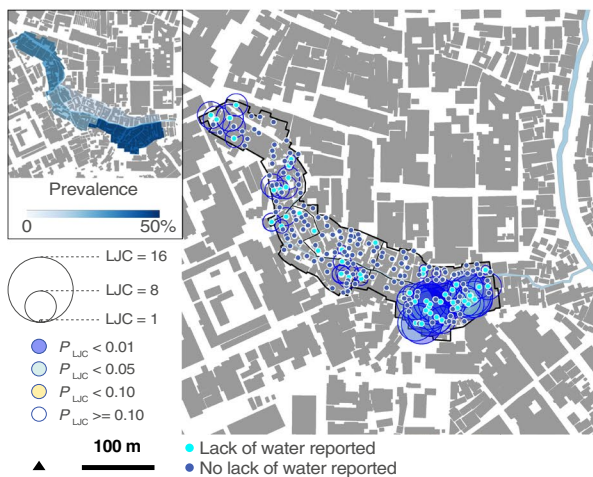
Prevalence

0

50%

LJC = 16

LJC = 8

LJC = 1

$P_{\text{LJC}} < 0.01$

$P_{\text{LJC}} < 0.05$

$P_{\text{LJC}} < 0.10$

$P_{\text{LJC}} >= 0.10$

100 m

Lack of water reported

No lack of water reported